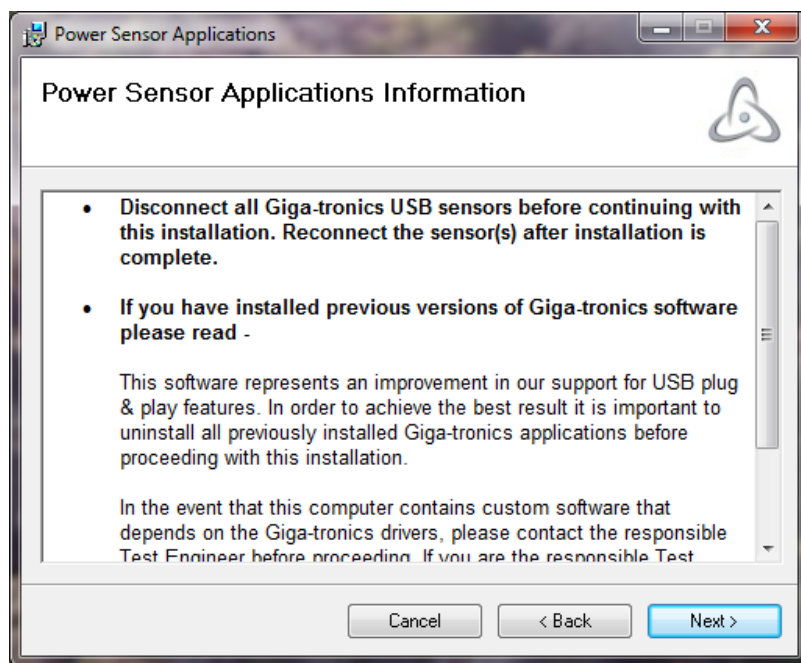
Power Sensor Applications

Power Sensor Applications Information

• Disconnect all Giga-tronics USB sensors before continuing with this installation. Reconnect the sensor(s) after installation is complete.

• If you have installed previous versions of Giga-tronics software please read -

This software represents an improvement in our support for USB plug & play features. In order to achieve the best result it is important to uninstall all previously installed Giga-tronics applications before proceeding with this installation.

In the event that this computer contains custom software that depends on the Giga-tronics drivers, please contact the responsible Test Engineer before proceeding. If you are the responsible Test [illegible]

Cancel
< Back
Next >